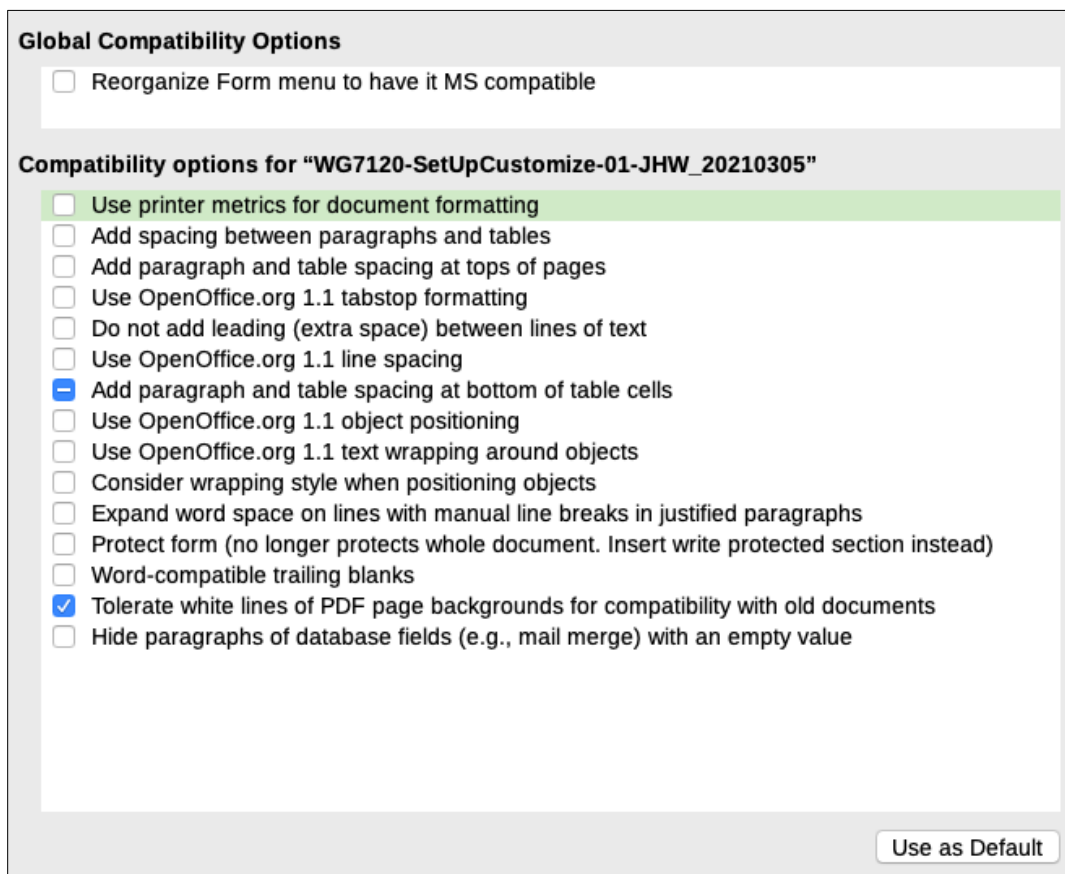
Global Compatibility Options

Reorganize Form menu to have it MS compatible

Compatibility options for “WG7120-SetUpCustomize-01-JHW_20210305”

Use printer metrics for document formatting
Add spacing between paragraphs and tables
Add paragraph and table spacing at tops of pages
Use OpenOffice.org 1.1 tabstop formatting
Do not add leading (extra space) between lines of text
Use OpenOffice.org 1.1 line spacing
Add paragraph and table spacing at bottom of table cells
Use OpenOffice.org 1.1 object positioning
Use OpenOffice.org 1.1 text wrapping around objects
Consider wrapping style when positioning objects
Expand word space on lines with manual line breaks in justified paragraphs
Protect form (no longer protects whole document. Insert write protected section instead)
Word-compatible trailing blanks
Tolerate white lines of PDF page backgrounds for compatibility with old documents
Hide paragraphs of database fields (e.g., mail merge) with an empty value

Use as Default